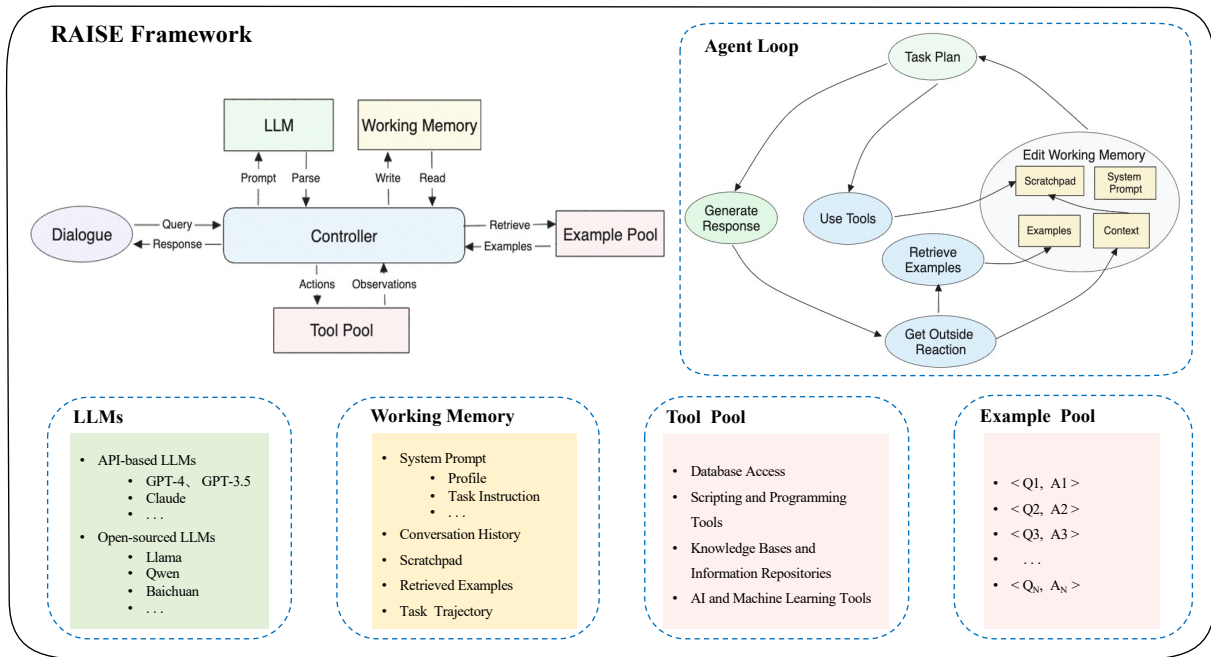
RAISE Framework

LLM

Working Memory

Prompt

Parse

Write

Read

Dialogue

Query

Response

Controller

Retrieve

Examples

Example Pool

Actions

Observations

Tool Pool

Agent Loop

Task Plan

Edit Working Memory

Scratchpad

System Prompt

Generate Response

Use Tools

Examples

Context

Retrieve Examples

Get Outside Reaction

LLMs

- API-based LLMs
  - GPT-4、 GPT-3.5
  - Claude
  - . . .
- Open-sourced LLMs
  - Llama
  - Qwen
  - Baichuan
  - . . .

Working Memory

- System Prompt
  - Profile
  - Task Instruction
  - . . .
- Conversation History
- Scratchpad
- Retrieved Examples
- Task Trajectory

Tool Pool

- Database Access
- Scripting and Programming Tools
- Knowledge Bases and Information Repositories
- AI and Machine Learning Tools

Example Pool

- < Q1, A1 >
- < Q2, A2 >
- < Q3, A3 >
- . . .
- < $Q_N$, $A_N$ >